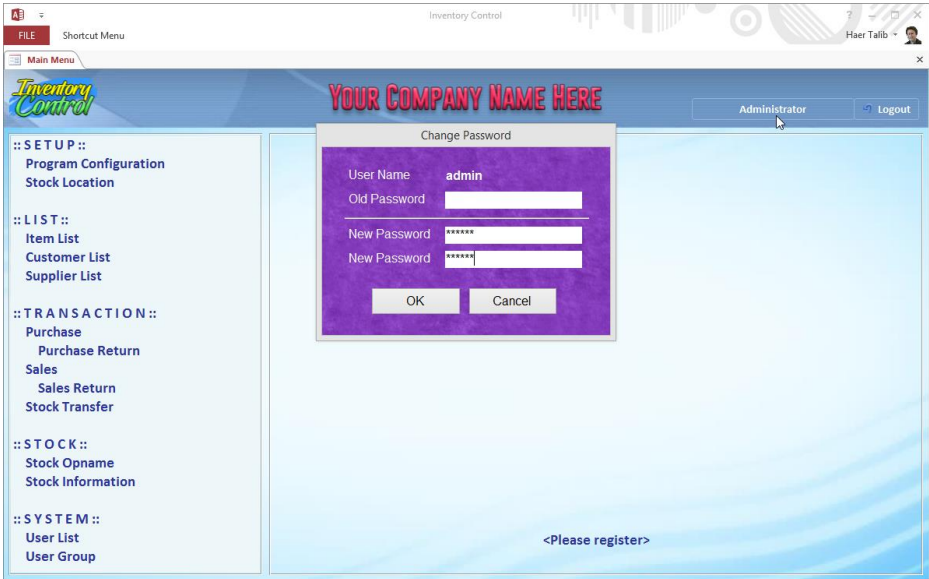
Inventory Control

FILE Shortcut Menu

Haer Talib

Main Menu

Inventory Control

YOUR COMPANY NAME HERE

Administrator

Logout

::SETUP::
Program Configuration
Stock Location

::LIST::
Item List
Customer List
Supplier List

::TRANSACTION::
Purchase
Purchase Return
Sales
Sales Return
Stock Transfer

::STOCK::
Stock Opname
Stock Information

::SYSTEM::
User List
User Group

Change Password

User Name admin
Old Password
New Password ******
New Password ******

OK Cancel

<Please register>